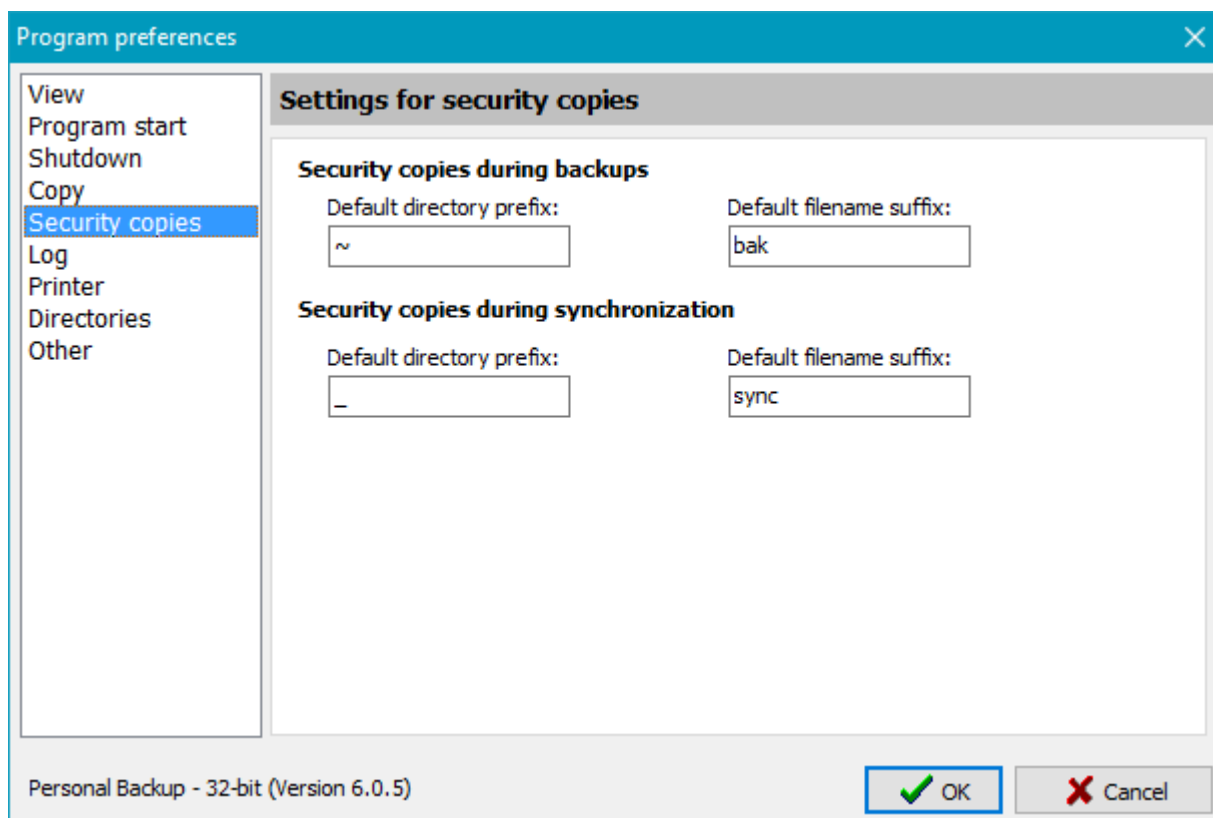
Program preferences

View
Program start
Shutdown
Copy
Security copies
Log
Printer
Directories
Other

Settings for security copies

Security copies during backups

Default directory prefix:
~

Default filename suffix:
bak

Security copies during synchronization

Default directory prefix:
_

Default filename suffix:
sync

Personal Backup - 32-bit (Version 6.0.5)

OK
Cancel